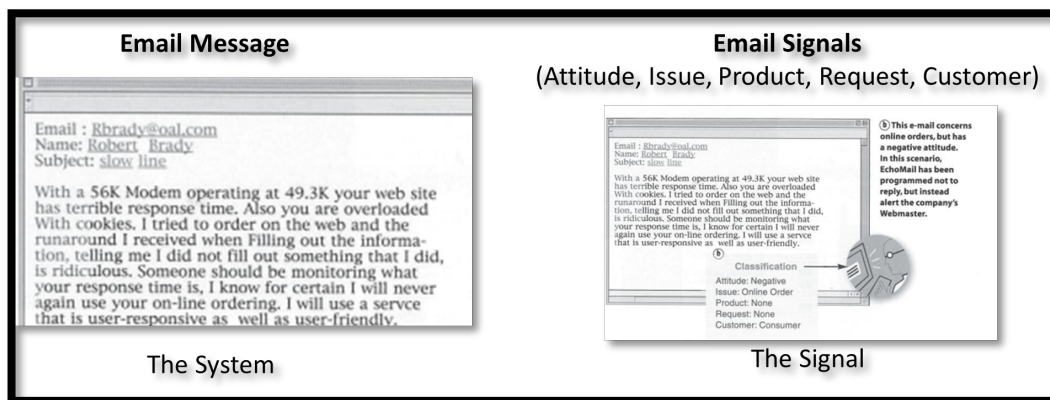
**Email Message**

Email : Rbrady@oal.com
Name: Robert Brady
Subject: slow line

With a 56K Modem operating at 49.3K your web site has terrible response time. Also you are overloaded With cookies. I tried to order on the web and the runaround I received when Filling out the information, telling me I did not fill out something that I did, is ridiculous. Someone should be monitoring what your response time is, I know for certain I will never again use your on-line ordering. I will use a servce that is user-responsive as well as user-friendly.

The System

**Email Signals**
(Attitude, Issue, Product, Request, Customer)

Email : Rbrady@oal.com
Name: Robert Brady
Subject: slow line

With a 56K Modem operating at 49.3K your web site has terrible response time. Also you are overloaded With cookies. I tried to order on the web and the runaround I received when Filling out the information, telling me I did not fill out something that I did, is ridiculous. Someone should be monitoring what your response time is, I know for certain I will never again use your on-line ordering. I will use a servce that is user-responsive as well as user-friendly.

(b)

(b) This e-mail concerns online orders, but has a negative attitude. In this scenario, EchoMail has been programmed not to reply, but instead alert the company's Webmaster.

Classification
Attitude: Negative
Issue: Online Order
Product: None
Request: None
Customer: Consumer

The Signal